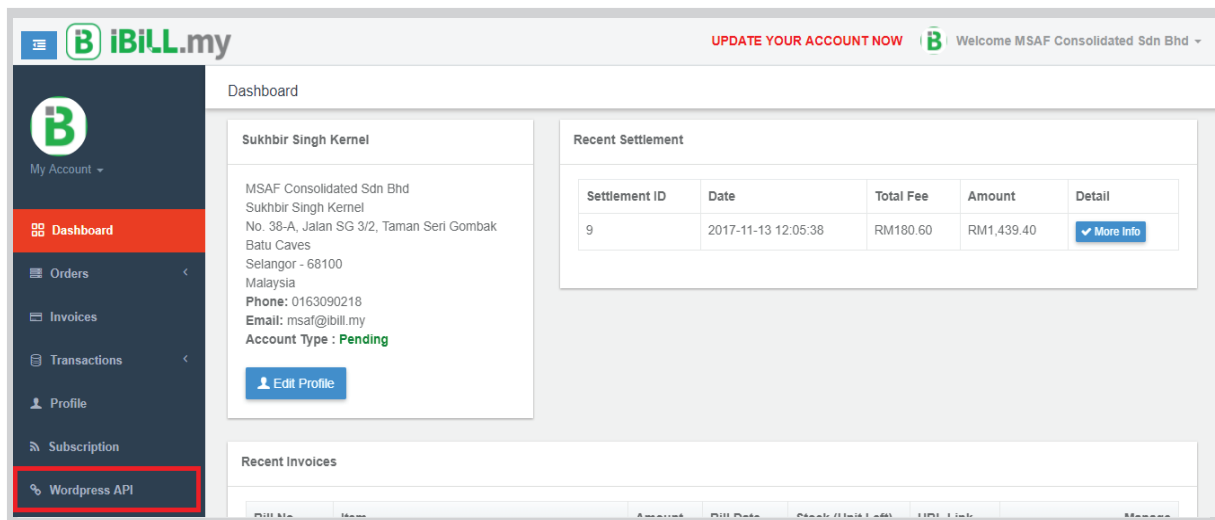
iBiLL.my

UPDATE YOUR ACCOUNT NOW

Welcome MSAF Consolidated Sdn Bhd

My Account

Dashboard

Orders

Invoices

Transactions

Profile

Subscription

Wordpress API

Dashboard

Sukhbir Singh Kernel

MSAF Consolidated Sdn Bhd
Sukhbir Singh Kernel
No. 38-A, Jalan SG 3/2, Taman Seri Gombak
Batu Caves
Selangor - 68100
Malaysia
**Phone:** 0163090218
**Email:** msaf@ibill.my
**Account Type :** Pending

Edit Profile

Recent Settlement

| Settlement ID | Date | Total Fee | Amount | Detail |
|---|---|---|---|---|
| 9 | 2017-11-13 12:05:38 | RM180.60 | RM1,439.40 | More Info |

Recent Invoices

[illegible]